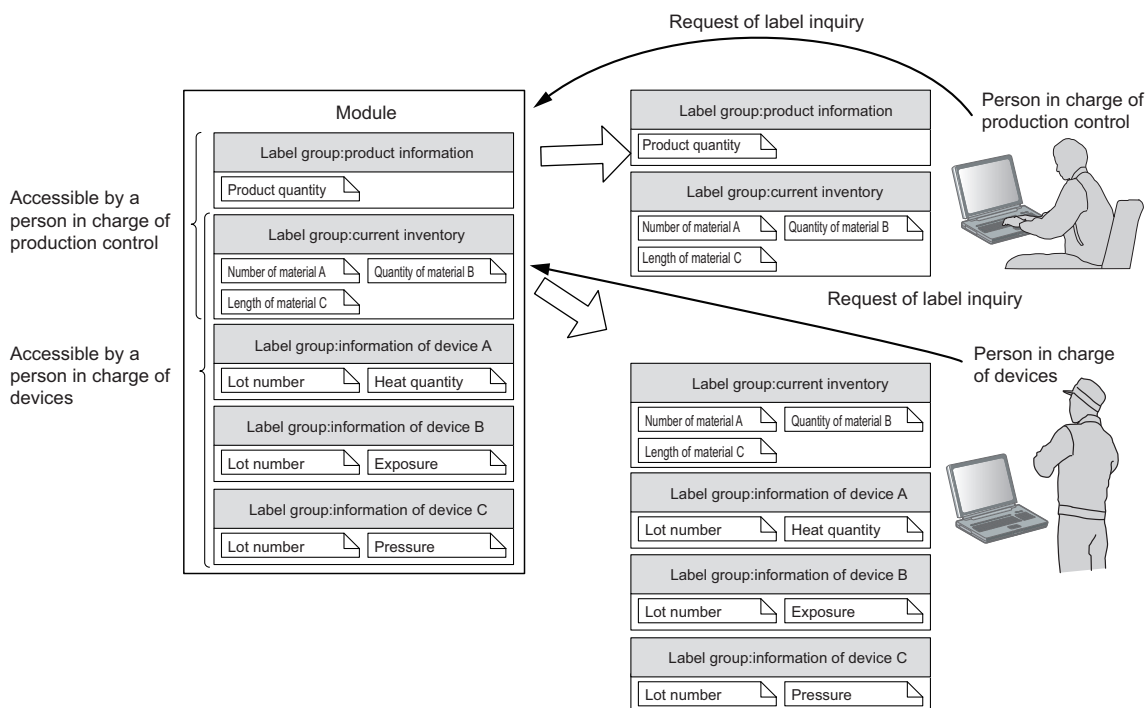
Request of label inquiry

Module

Label group:product information

Product quantity

Label group:current inventory

Number of material A

Quantity of material B

Length of material C

Label group:information of device A

Lot number

Heat quantity

Label group:information of device B

Lot number

Exposure

Label group:information of device C

Lot number

Pressure

Accessible by a person in charge of production control

Accessible by a person in charge of devices

Label group:product information

Product quantity

Label group:current inventory

Number of material A

Quantity of material B

Length of material C

Person in charge of production control

Request of label inquiry

Person in charge of devices

Label group:current inventory

Number of material A

Quantity of material B

Length of material C

Label group:information of device A

Lot number

Heat quantity

Label group:information of device B

Lot number

Exposure

Label group:information of device C

Lot number

Pressure